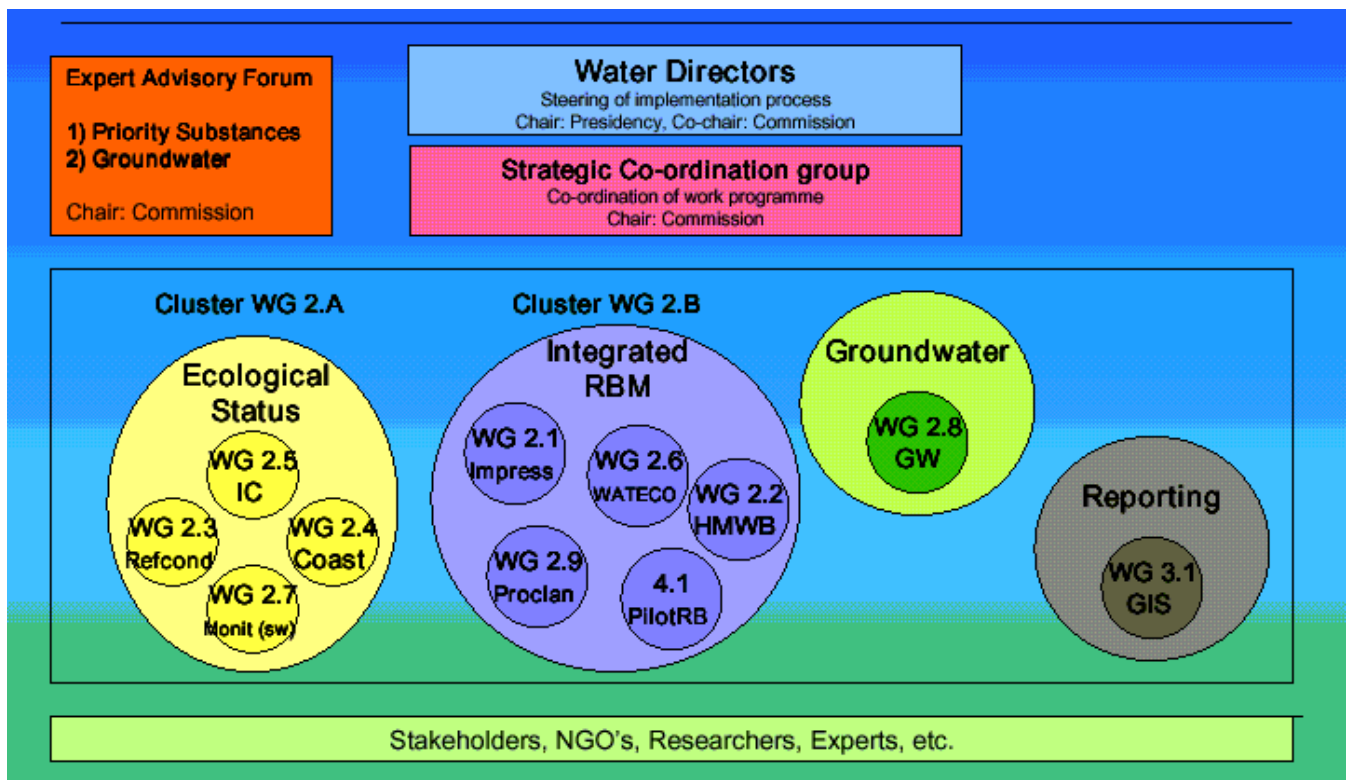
Expert Advisory Forum

1) Priority Substances
2) Groundwater

Chair: Commission

Water Directors
Steering of implementation process
Chair: Presidency, Co-chair: Commission

Strategic Co-ordination group
Co-ordination of work programme
Chair: Commission

Cluster WG 2.A

Ecological Status

WG 2.5 IC

WG 2.3 Refcond

WG 2.4 Coast

WG 2.7 Monit (sw)

Cluster WG 2.B

Integrated RBM

WG 2.1 Impress

WG 2.6 WATECO

WG 2.2 HMWB

WG 2.9 Proclan

4.1 PilotRB

Groundwater

WG 2.8 GW

Reporting

WG 3.1 GIS

Stakeholders, NGO's, Researchers, Experts, etc.